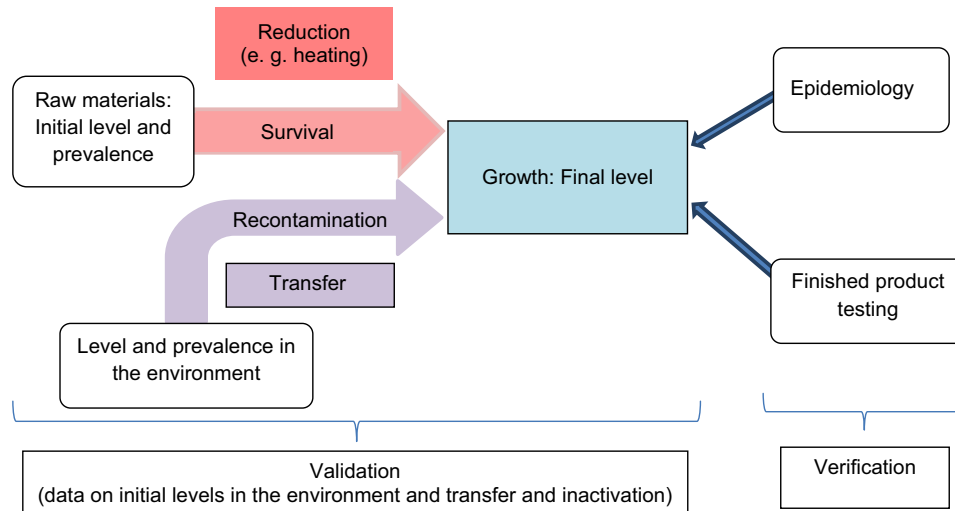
Reduction
(e. g. heating)

Raw materials: Initial level and prevalence

Survival

Epidemiology

Growth: Final level

Recontamination

Transfer

Finished product testing

Level and prevalence in the environment

Validation
(data on initial levels in the environment and transfer and inactivation)

Verification